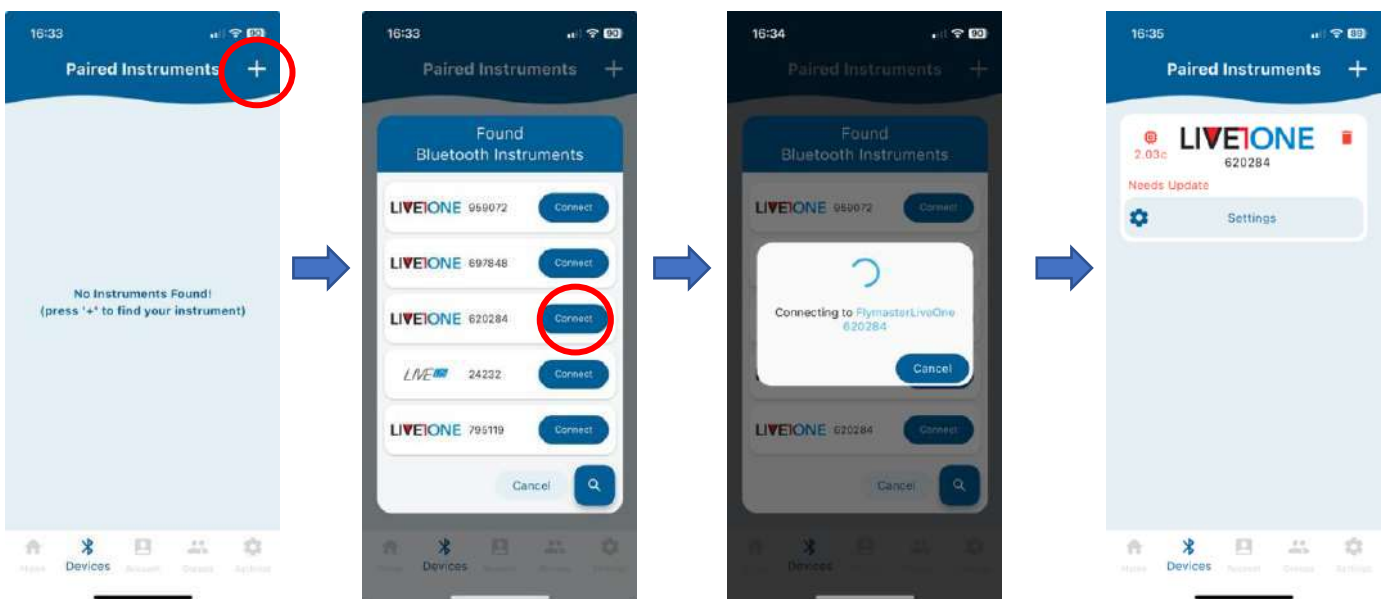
16:33

Paired Instruments +

No Instruments Found!
(press '+' to find your instrument)

Home Devices Account Groups Settings

16:33

Paired Instruments +

Found
Bluetooth Instruments

LIVEONE 959072 Connect

LIVEONE 697848 Connect

LIVEONE 620284 Connect

LIVE 24232 Connect

LIVEONE 795119 Connect

Cancel

Home Devices Account Groups Settings

16:34

Paired Instruments +

Found
Bluetooth Instruments

LIVEONE 959072 Connect

Connecting to FlymasterLiveOne 620284

Cancel

LIVEONE 620284 Connect

Cancel

Devices

16:35

Paired Instruments +

2.03c LIVEONE 620284

Needs Update

Settings

Home Devices Account Groups Settings